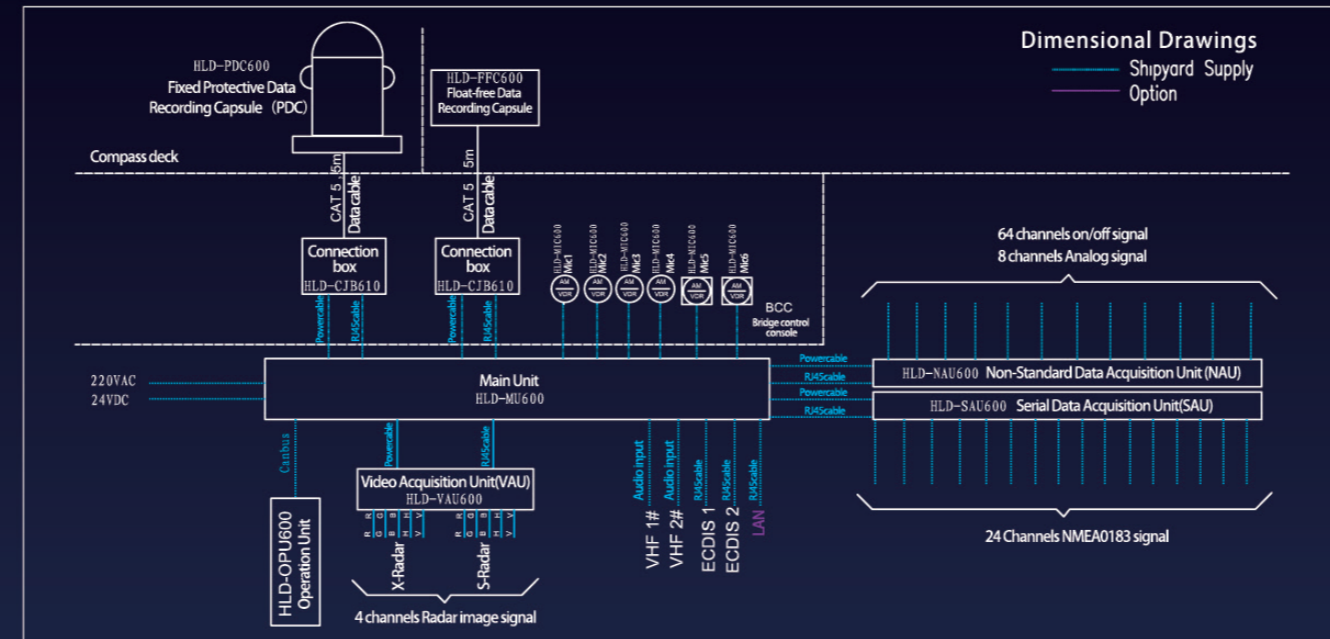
Dimensional Drawings
Shipyard Supply
Option

HLD-PDC600
Fixed Protective Data
Recording Capsule（PDC)

HLD-FFC600
Float-free Data
Recording Capsule

Compass deck

5m
CAT 5
Data cable

5m
CAT 5
Data cable

Connection box
HLD-CJB610

Connection box
HLD-CJB610

Powercable
RJ45cable
Powercable
RJ45cable

HLD-MIC600 Mic1
HLD-MIC600 Mic2
HLD-MIC600 Mic3
HLD-MIC600 Mic4
HLD-MIC600 Mic5
HLD-MIC600 Mic6
AM VDR
AM VDR
AM VDR
AM VDR
AM VDR
AM VDR

BCC
Bridge control console

64 channels on/off signal
8 channels Analog signal

220VAC
24VDC

Main Unit
HLD-MU600

Powercable
RJ45cable
Powercable
RJ45cable

HLD-NAU600 Non-Standard Data Acquisition Unit (NAU)
HLD-SAU600 Serial Data Acquisition Unit(SAU)

Canbus
Powercable
RJ45cable

Video Acquisition Unit(VAU)
HLD-VAU600

R G B H V
R G B H V

X-Radar
S-Radar

4 channels Radar image signal

HLD-OPU600
Operation Unit

Audio input
Audio input
RJ45cable
RJ45cable
RJ45cable

VHF 1#
VHF 2#
ECDIS 1
ECDIS 2
LAN

24 Channels NMEA0183 signal